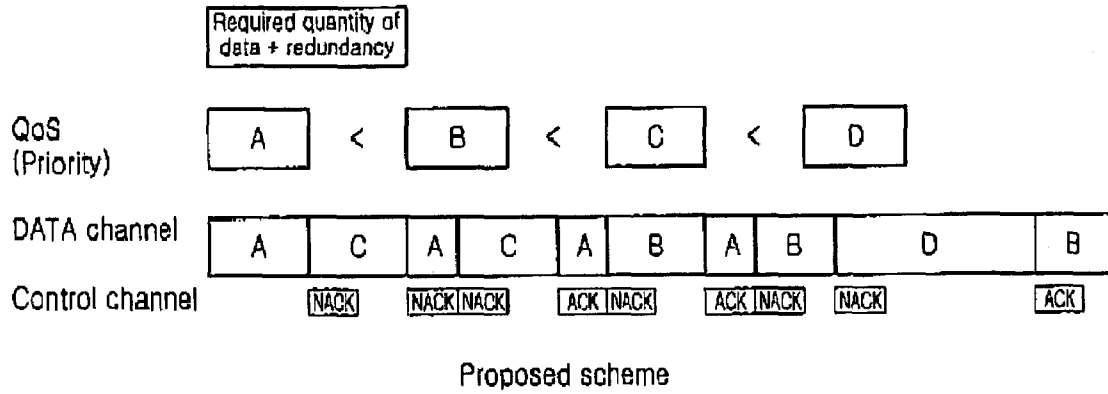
Required quantity of data + redundancy

QoS (Priority)

A < B < C < D

DATA channel

| A | C | A | C | A | B | A | B | D | B |
|---|---|---|---|---|---|---|---|---|---|

Control channel

NACK NACK NACK ACK NACK ACK NACK NACK ACK

Proposed scheme